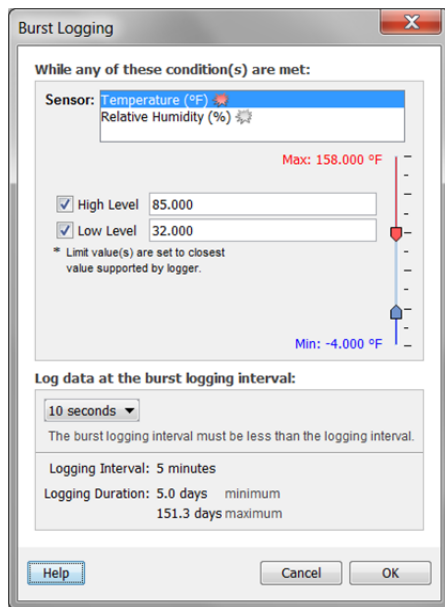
Burst Logging

While any of these condition(s) are met:

Sensor: Temperature (°F)
Relative Humidity (%)

Max: 158.000 °F

High Level 85.000

Low Level 32.000

* Limit value(s) are set to closest value supported by logger.

Min: -4.000 °F

Log data at the burst logging interval:

10 seconds

The burst logging interval must be less than the logging interval.

Logging Interval: 5 minutes

Logging Duration: 5.0 days minimum
151.3 days maximum

Help

Cancel

OK